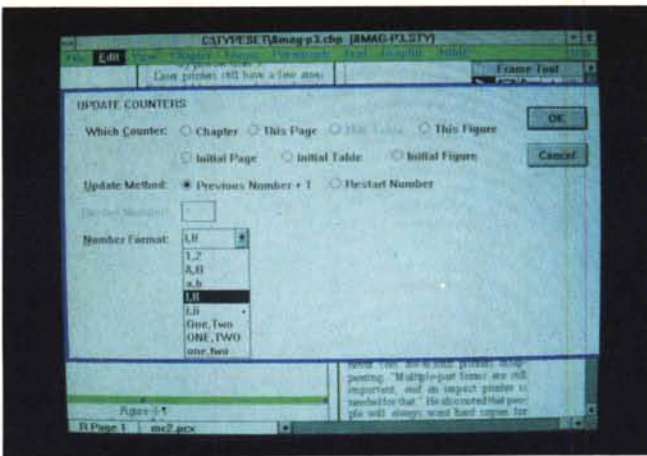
C:\TYPESET\Mag-p1.chp (MAG-P1.STY)

File Edit View Chapter Frame Paragraph Text Graphic Table Help

Case printer still have a few uses

Frame Tool

UPDATE COUNTERS

Which Counter: Chapter This Page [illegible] This Figure

Initial Page Initial Table Initial Figure

OK

Cancel

Update Method: Previous Number + 1 Restart Number

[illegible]

Number Format: I,II

1,2
A,B
a,b
I,II
i,ii
One,Two
ONE,TWO
one,two

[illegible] printer still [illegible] "Multiple-part forms are still important, and an impact printer is needed for that." He discovered that people will always want hard copies for

Page 1 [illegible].pcx